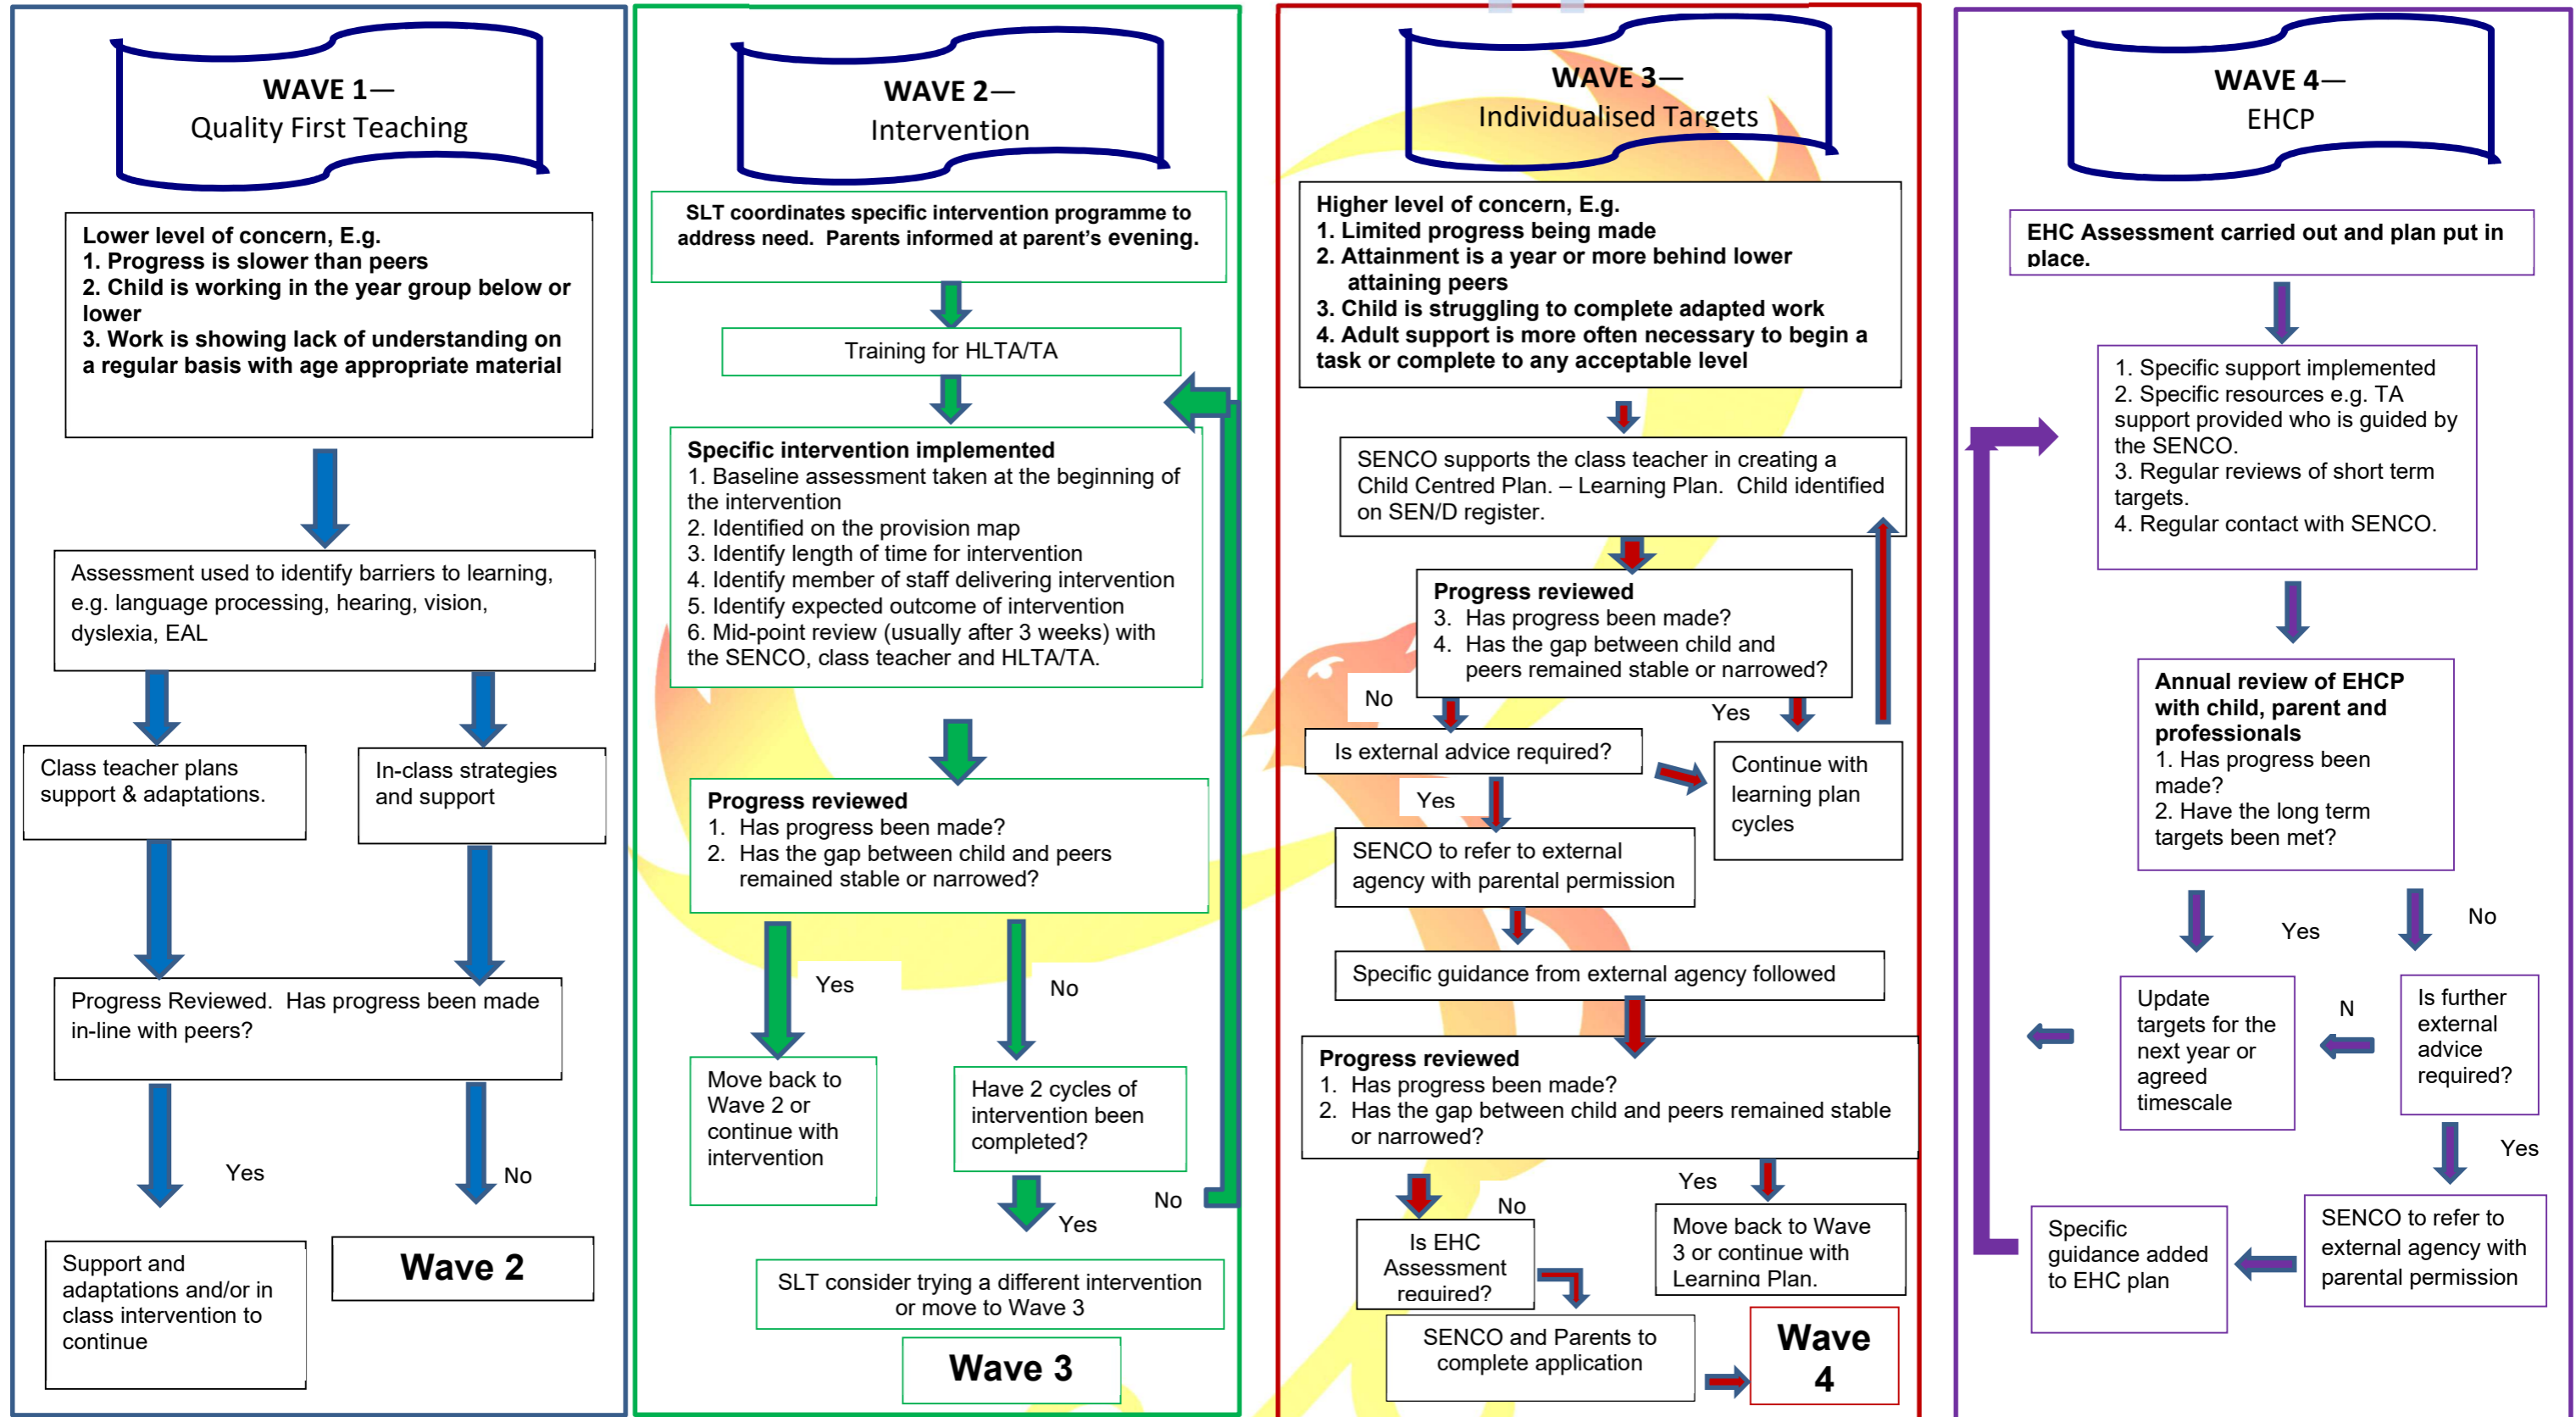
WAVE 1—
Quality First Teaching

Lower level of concern, E.g.
1. Progress is slower than peers
2. Child is working in the year group below or lower
3. Work is showing lack of understanding on a regular basis with age appropriate material

Assessment used to identify barriers to learning, e.g. language processing, hearing, vision, dyslexia, EAL

Class teacher plans support & adaptations.

In-class strategies and support

Progress Reviewed. Has progress been made in-line with peers?

Yes

No

Support and adaptations and/or in class intervention to continue

Wave 2

WAVE 2—
Intervention

SLT coordinates specific intervention programme to address need. Parents informed at parent's evening.

Training for HLTA/TA

Specific intervention implemented
1. Baseline assessment taken at the beginning of the intervention
2. Identified on the provision map
3. Identify length of time for intervention
4. Identify member of staff delivering intervention
5. Identify expected outcome of intervention
6. Mid-point review (usually after 3 weeks) with the SENCO, class teacher and HLTA/TA.

Progress reviewed
1. Has progress been made?
2. Has the gap between child and peers remained stable or narrowed?

Yes

No

Move back to Wave 2 or continue with intervention

Have 2 cycles of intervention been completed?

No

Yes

SLT consider trying a different intervention or move to Wave 3

Wave 3

WAVE 3—
Individualised Targets

Higher level of concern, E.g.
1. Limited progress being made
2. Attainment is a year or more behind lower attaining peers
3. Child is struggling to complete adapted work
4. Adult support is more often necessary to begin a task or complete to any acceptable level

SENCO supports the class teacher in creating a Child Centred Plan. – Learning Plan. Child identified on SEN/D register.

Progress reviewed
3. Has progress been made?
4. Has the gap between child and peers remained stable or narrowed?

No

Yes

Is external advice required?

Continue with learning plan cycles

Yes

SENCO to refer to external agency with parental permission

Specific guidance from external agency followed

Progress reviewed
1. Has progress been made?
2. Has the gap between child and peers remained stable or narrowed?

Yes

No

Is EHC Assessment required?

Move back to Wave 3 or continue with Learning Plan.

SENCO and Parents to complete application

Wave 4

WAVE 4—
EHCP

EHC Assessment carried out and plan put in place.

1. Specific support implemented
2. Specific resources e.g. TA support provided who is guided by the SENCO.
3. Regular reviews of short term targets.
4. Regular contact with SENCO.

Annual review of EHCP with child, parent and professionals
1. Has progress been made?
2. Have the long term targets been met?

Yes

No

Update targets for the next year or agreed timescale

N

Is further external advice required?

Yes

Specific guidance added to EHC plan

SENCO to refer to external agency with parental permission